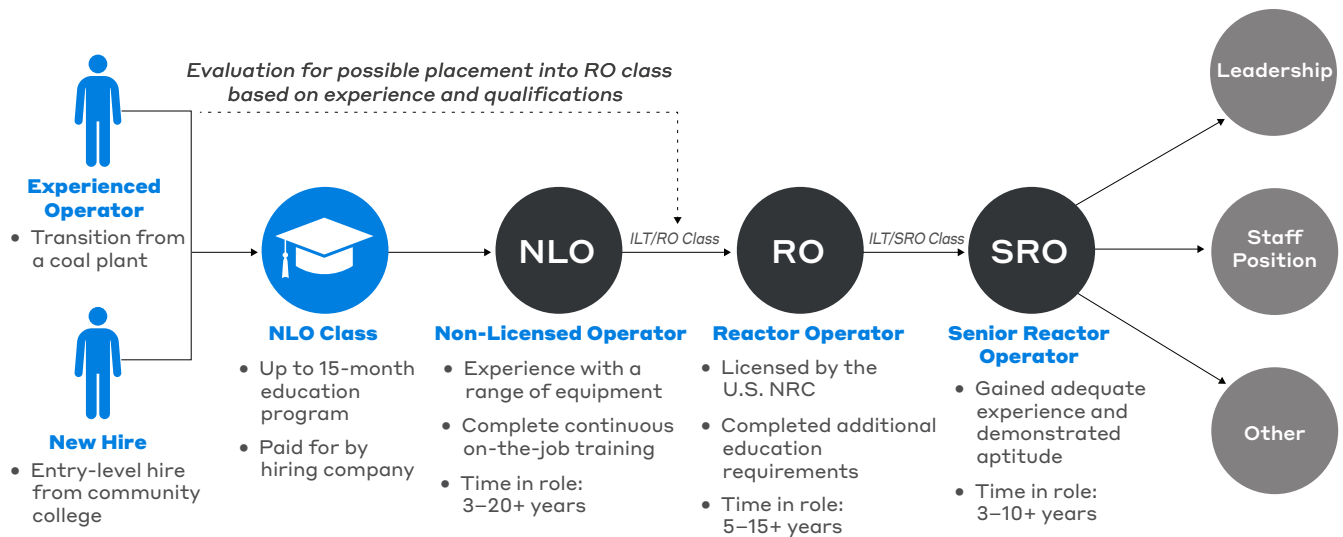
Evaluation for possible placement into RO class based on experience and qualifications

Experienced Operator
• Transition from a coal plant

New Hire
• Entry-level hire from community college

NLO Class
• Up to 15-month education program
• Paid for by hiring company

NLO

Non-Licensed Operator
• Experience with a range of equipment
• Complete continuous on-the-job training
• Time in role: 3–20+ years

ILT/RO Class

RO

Reactor Operator
• Licensed by the U.S. NRC
• Completed additional education requirements
• Time in role: 5–15+ years

ILT/SRO Class

SRO

Senior Reactor Operator
• Gained adequate experience and demonstrated aptitude
• Time in role: 3–10+ years

Leadership

Staff Position

Other